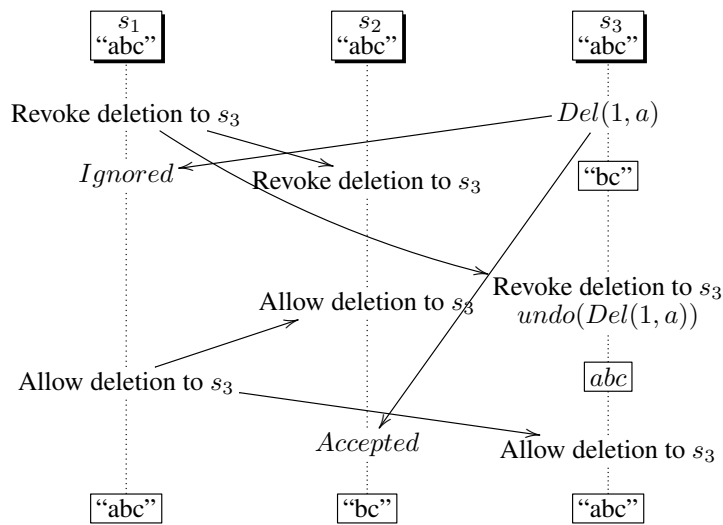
$s_1$
"abc"

$s_2$
"abc"

$s_3$
"abc"

Revoke deletion to $s_3$

$Del(1, a)$

$Ignored$

Revoke deletion to $s_3$

"bc"

Revoke deletion to $s_3$
$undo(Del(1, a))$

Allow deletion to $s_3$

Allow deletion to $s_3$

$abc$

$Accepted$

Allow deletion to $s_3$

"abc"

"bc"

"abc"